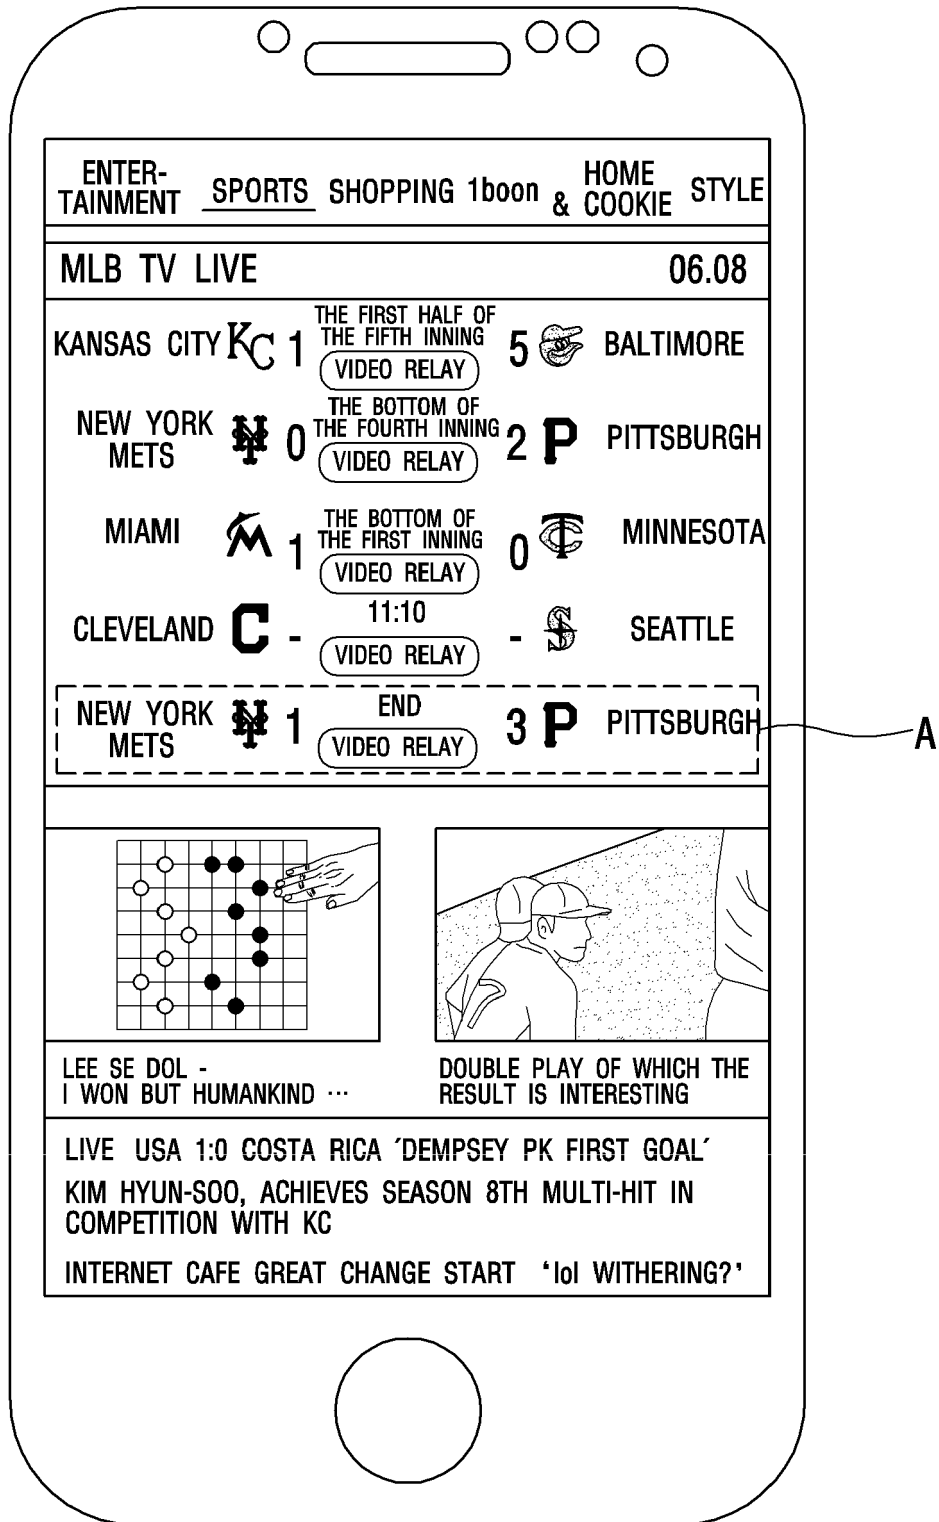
ENTERTAINMENT SPORTS SHOPPING 1boon HOME & COOKIE STYLE

MLB TV LIVE 06.08

KANSAS CITY KC 1 THE FIRST HALF OF THE FIFTH INNING VIDEO RELAY 5 BALTIMORE

NEW YORK METS 0 THE BOTTOM OF THE FOURTH INNING VIDEO RELAY 2 P PITTSBURGH

MIAMI 1 THE BOTTOM OF THE FIRST INNING VIDEO RELAY 0 MINNESOTA

CLEVELAND C - 11:10 VIDEO RELAY - SEATTLE

NEW YORK METS 1 END VIDEO RELAY 3 P PITTSBURGH

A

LEE SE DOL - I WON BUT HUMANKIND ···

DOUBLE PLAY OF WHICH THE RESULT IS INTERESTING

LIVE USA 1:0 COSTA RICA 'DEMPSEY PK FIRST GOAL'

KIM HYUN-SOO, ACHIEVES SEASON 8TH MULTI-HIT IN COMPETITION WITH KC

INTERNET CAFE GREAT CHANGE START 'lol WITHERING?'